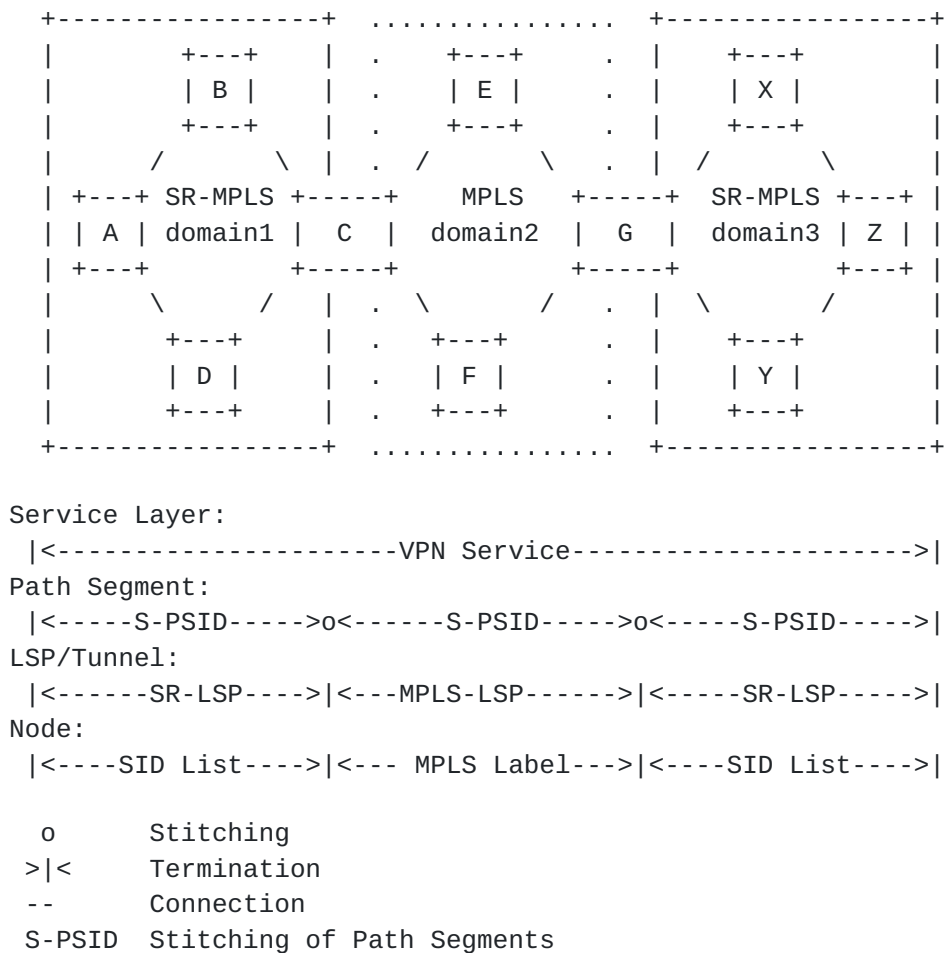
+----------------+ ................ +----------------+
|        +---+   | .    +---+     . |     +---+      |
|        | B |   | .    | E |     . |     | X |      |
|        +---+   | .    +---+     . |     +---+      |
|      /       \ | .  /       \   . |  /       \     |
| +---+ SR-MPLS +-----+   MPLS   +-----+ SR-MPLS +---+ |
| | A | domain1 |  C  |  domain2 |  G  | domain3 | Z | |
| +---+         +-----+          +-----+         +---+ |
|      \       /  | .  \       /  .  | \       /       |
|       +---+     | .   +---+     .  |   +---+        |
|       | D |     | .   | F |     .  |   | Y |        |
|       +---+     | .   +---+     .  |   +---+        |
+----------------+ ................ +----------------+

Service Layer:
|<---------------------VPN Service--------------------->|
Path Segment:
|<-----S-PSID----->o<------S-PSID----->o<-----S-PSID----->|
LSP/Tunnel:
|<------SR-LSP---->|<---MPLS-LSP------>|<-----SR-LSP----->|
Node:
|<----SID List---->|<--- MPLS Label--->|<----SID List---->|

o       Stitching
>|<     Termination
--      Connection
S-PSID  Stitching of Path Segments